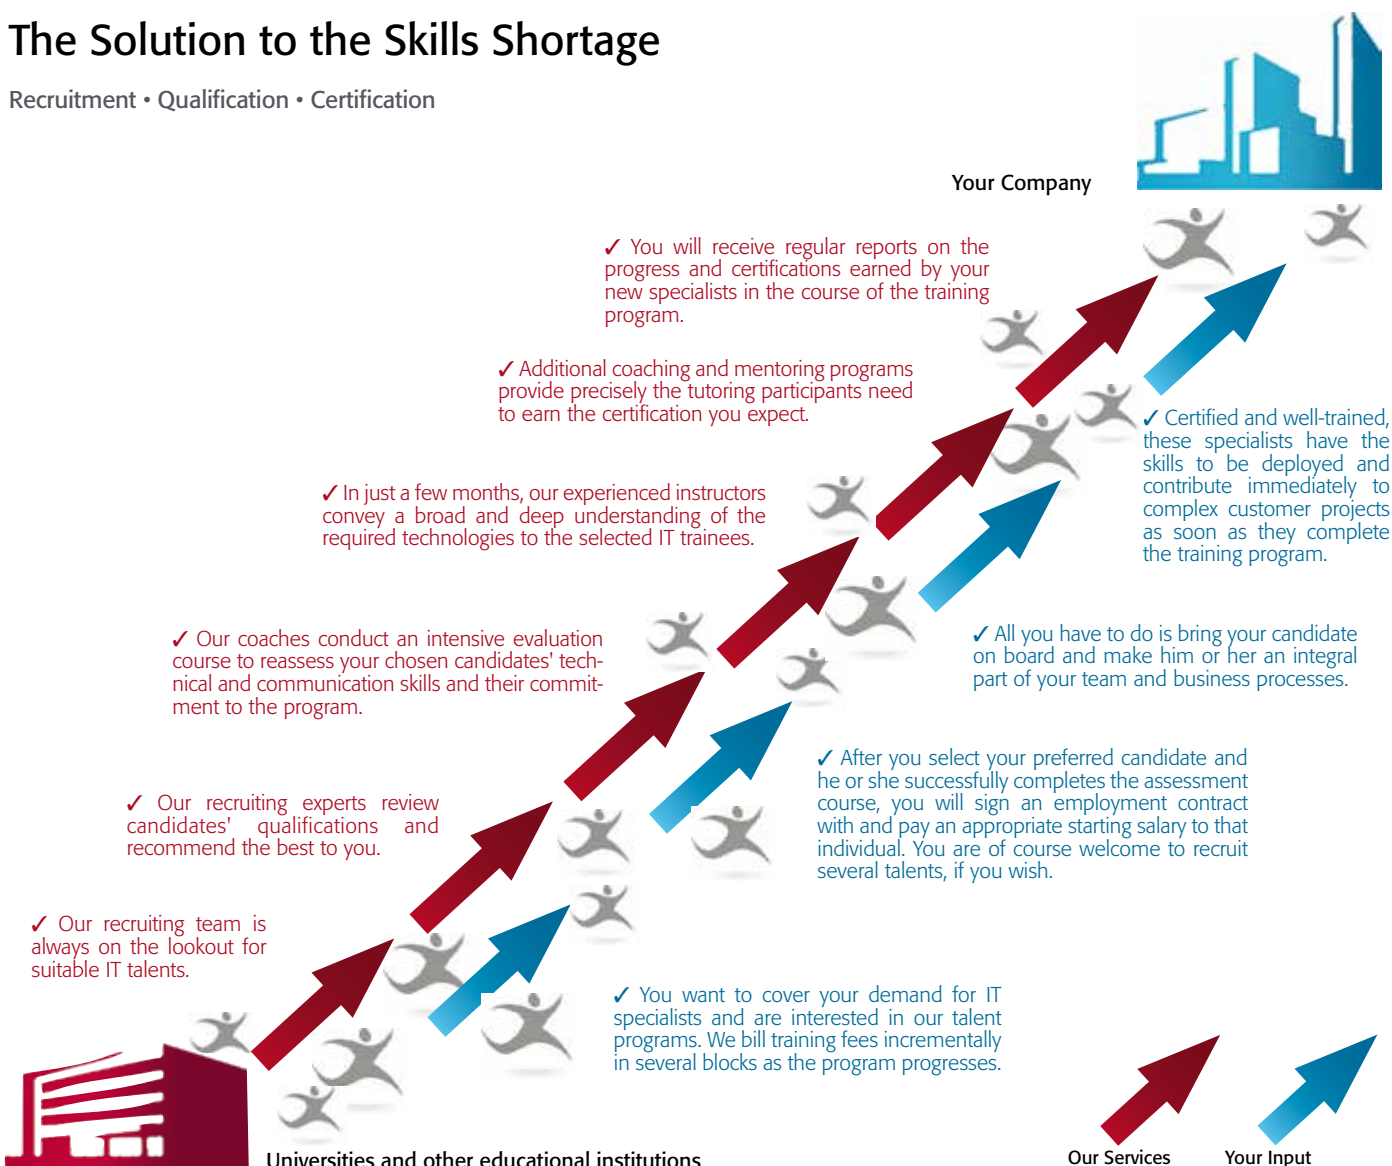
The Solution to the Skills Shortage

Recruitment • Qualification • Certification

Your Company

✓ You will receive regular reports on the progress and certifications earned by your new specialists in the course of the training program.

✓ Additional coaching and mentoring programs provide precisely the tutoring participants need to earn the certification you expect.

✓ In just a few months, our experienced instructors convey a broad and deep understanding of the required technologies to the selected IT trainees.

✓ Certified and well-trained, these specialists have the skills to be deployed and contribute immediately to complex customer projects as soon as they complete the training program.

✓ Our coaches conduct an intensive evaluation course to reassess your chosen candidates' technical and communication skills and their commitment to the program.

✓ All you have to do is bring your candidate on board and make him or her an integral part of your team and business processes.

✓ Our recruiting experts review candidates' qualifications and recommend the best to you.

✓ After you select your preferred candidate and he or she successfully completes the assessment course, you will sign an employment contract with and pay an appropriate starting salary to that individual. You are of course welcome to recruit several talents, if you wish.

✓ Our recruiting team is always on the lookout for suitable IT talents.

✓ You want to cover your demand for IT specialists and are interested in our talent programs. We bill training fees incrementally in several blocks as the program progresses.

Universities and other educational institutions

Our Services

Your Input